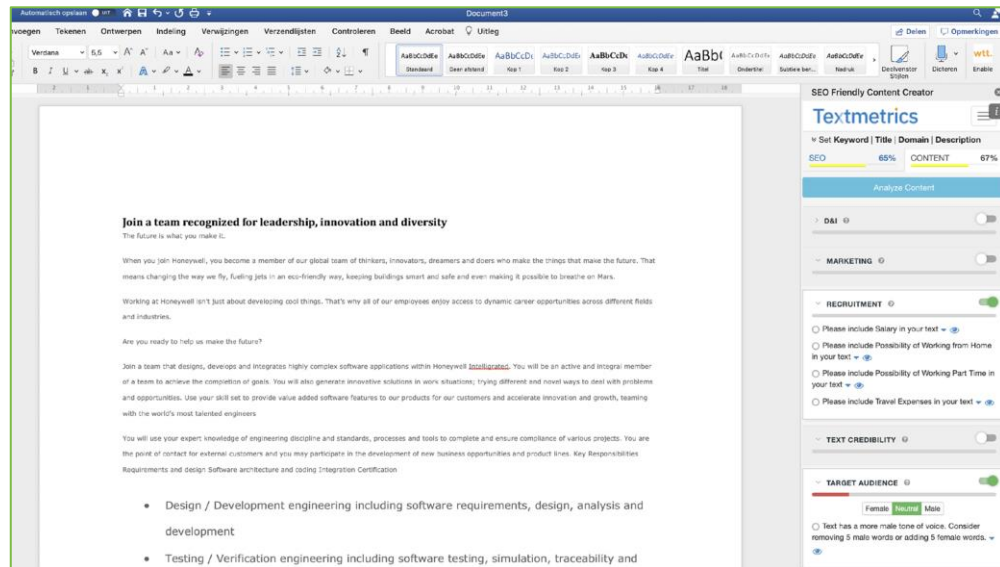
Automatisch opslaan UIT
Document3
nvoegen Tekenen Ontwerpen Indeling Verwijzingen Verzendlijsten Controleren Beeld Acrobat Uitleg
Delen Opmerkingen
Verdana 5,5
AaBbCcDdEe Standaard
AaBbCcDdEe Geen afstand
AaBbCcDc Kop 1
AaBbCcDdEe Kop 2
AaBbCcDc Kop 3
AaBbCcDdEe Kop 4
AaBb( Titel
AaBbCcDdEe Ondertitel
AaBbCcDdEe Subtiele ben...
AaBbCcDdEe Nadruk
Deelvenster Stijlen
Dicteren
Enable

Join a team recognized for leadership, innovation and diversity
The future is what you make it.

When you join Honeywell, you become a member of our global team of thinkers, innovators, dreamers and doers who make the things that make the future. That means changing the way we fly, fueling jets in an eco-friendly way, keeping buildings smart and safe and even making it possible to breathe on Mars.

Working at Honeywell isn't just about developing cool things. That's why all of our employees enjoy access to dynamic career opportunities across different fields and industries.

Are you ready to help us make the future?

Join a team that designs, develops and integrates highly complex software applications within Honeywell Intelligrated. You will be an active and integral member of a team to achieve the completion of goals. You will also generate innovative solutions in work situations; trying different and novel ways to deal with problems and opportunities. Use your skill set to provide value added software features to our products for our customers and accelerate innovation and growth, teaming with the world's most talented engineers

You will use your expert knowledge of engineering discipline and standards, processes and tools to complete and ensure compliance of various projects. You are the point of contact for external customers and you may participate in the development of new business opportunities and product lines. Key Responsibilities Requirements and design Software architecture and coding Integration Certification

• Design / Development engineering including software requirements, design, analysis and development

• Testing / Verification engineering including software testing, simulation, traceability and

SEO Friendly Content Creator
Textmetrics
Set Keyword | Title | Domain | Description
SEO 65% CONTENT 67%
Analyze Content
D&I
MARKETING
RECRUITMENT
Please include Salary in your text
Please include Possibility of Working from Home in your text
Please include Possibility of Working Part Time in your text
Please include Travel Expenses in your text
TEXT CREDIBILITY
TARGET AUDIENCE
Female Neutral Male
Text has a more male tone of voice. Consider removing 5 male words or adding 5 female words.